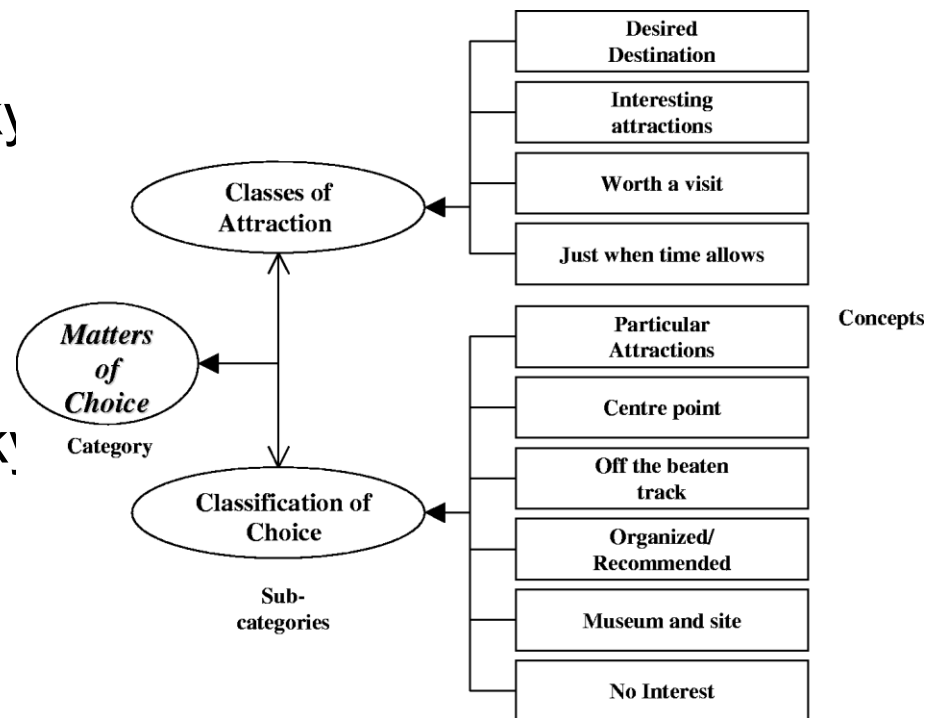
Desired Destination

Interesting attractions

Worth a visit

Just when time allows

Classes of Attraction

Matters of Choice

Category

Particular Attractions

Concepts

Centre point

Off the beaten track

Organized/ Recommended

Museum and site

No Interest

Classification of Choice

Sub-categories